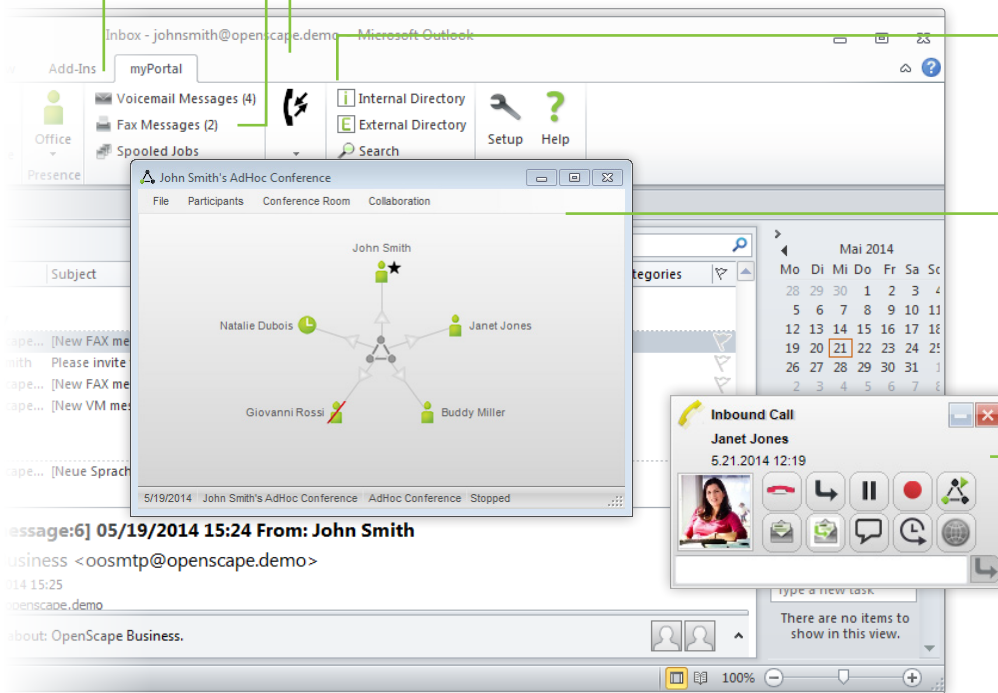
Inbox - johnsmith@openscape.demo - Microsoft Outlook

Add-Ins myPortal

Office
Presence

Voicemail Messages (4)
Fax Messages (2)
Spooled Jobs

Internal Directory
External Directory
Search

Setup Help

John Smith's AdHoc Conference

File Participants Conference Room Collaboration

John Smith
Natalie Dubois
Janet Jones
Giovanni Rossi
Buddy Miller

5/19/2014 John Smith's AdHoc Conference AdHoc Conference Stopped

Subject
[New FAX me
Please invite
[New FAX me
[New VM mes
[Neue Sprach

tegories

Mai 2014
| Mo | Di | Mi | Do | Fr | Sa | So |
|---|---|---|---|---|---|---|
| 28 | 29 | 30 | 1 | 2 | 3 | 4 |
| 5 | 6 | 7 | 8 | 9 | 10 | 11 |
| 12 | 13 | 14 | 15 | 16 | 17 | 18 |
| 19 | 20 | 21 | 22 | 23 | 24 | 25 |
| 26 | 27 | 28 | 29 | 30 | 31 | 1 |
| 2 | 3 | 4 | 5 | 6 | 7 | 8 |

Inbound Call
Janet Jones
5.21.2014 12:19

essage:6] 05/19/2014 15:24 From: John Smith
usiness <oosmtp@openscape.demo>
14 15:25
penscape.demo
about: OpenScape Business.

Type a new task
There are no items to show in this view.

100%